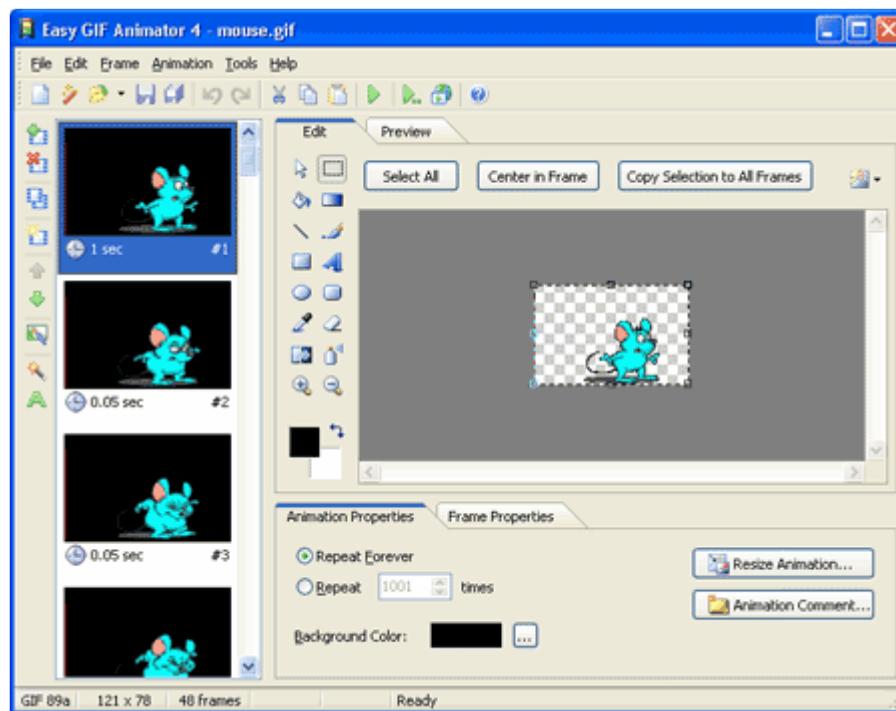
Easy GIF Animator 4 - mouse.gif

File Edit Frame Animation Tools Help

1 sec #1

0.05 sec #2

0.05 sec #3

Edit Preview

Select All Center in Frame Copy Selection to All Frames

Animation Properties Frame Properties

Repeat Forever

Repeat 1001 times

Background Color: ...

Resize Animation...

Animation Comment...

GIF 89a 121 x 78 48 frames Ready